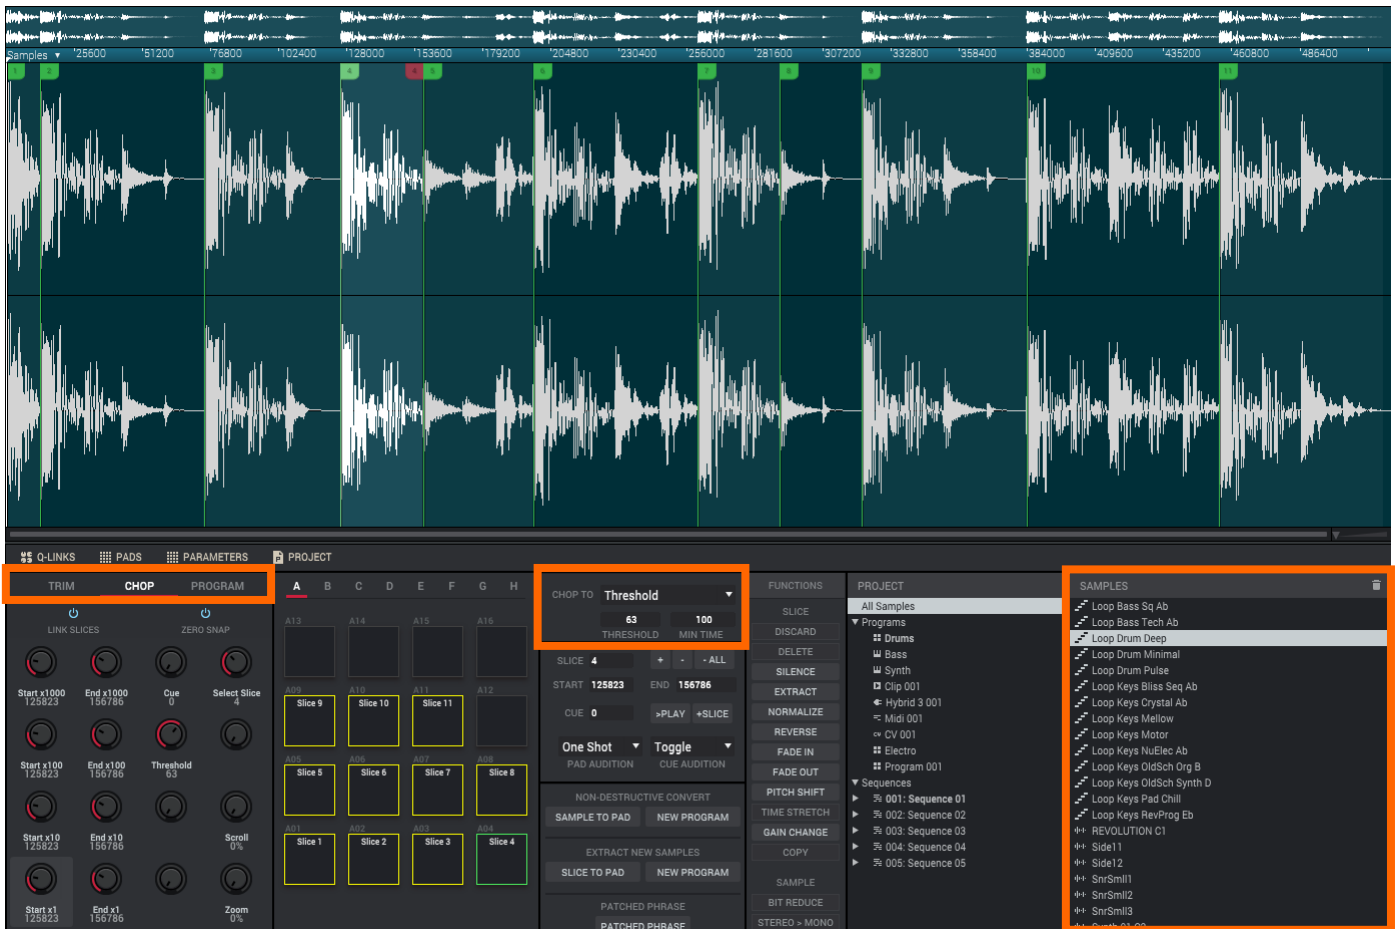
Samples ▾ 25600 51200 76800 102400 128000 153600 179200 204800 230400 256000 281600 307200 332800 358400 384000 409600 435200 460800 486400

1 2 3 4 4 5 6 7 8 9 10 11

Q-LINKS PADS PARAMETERS PROJECT

TRIM CHOP PROGRAM

LINK SLICES ZERO SNAP

Start x1000 125823 | End x1000 156786 | Cue 0 | Select Slice 4
Start x100 125823 | End x100 156786 | Threshold 63
Start x10 125823 | End x10 156786 | Scroll 0%
Start x1 125823 | End x1 156786 | Zoom 0%

A B C D E F G H

A13 A14 A15 A16
A09 Slice 9 | A10 Slice 10 | A11 Slice 11 | A12
A05 Slice 5 | A06 Slice 6 | A07 Slice 7 | A08 Slice 8
A01 Slice 1 | A02 Slice 2 | A03 Slice 3 | A04 Slice 4

CHOP TO Threshold
63 THRESHOLD 100 MIN TIME

SLICE 4 + - - ALL
START 125823 END 156786
CUE 0 >PLAY +SLICE
One Shot PAD AUDITION Toggle CUE AUDITION

NON-DESTRUCTIVE CONVERT
SAMPLE TO PAD NEW PROGRAM
EXTRACT NEW SAMPLES
SLICE TO PAD NEW PROGRAM
PATCHED PHRASE
PATCHED PHRASE

FUNCTIONS
SLICE
DISCARD
DELETE
SILENCE
EXTRACT
NORMALIZE
REVERSE
FADE IN
FADE OUT
PITCH SHIFT
TIME STRETCH
GAIN CHANGE
COPY
SAMPLE
BIT REDUCE
STEREO > MONO

PROJECT
All Samples
Programs
Drums
Bass
Synth
Clip 001
Hybrid 3 001
Midi 001
CV 001
Electro
Program 001
Sequences
001: Sequence 01
002: Sequence 02
003: Sequence 03
004: Sequence 04
005: Sequence 05

SAMPLES
Loop Bass Sq Ab
Loop Bass Tech Ab
Loop Drum Deep
Loop Drum Minimal
Loop Drum Pulse
Loop Keys Bliss Seq Ab
Loop Keys Crystal Ab
Loop Keys Mellow
Loop Keys Motor
Loop Keys NuElec Ab
Loop Keys OldSch Org B
Loop Keys OldSch Synth D
Loop Keys Pad Chill
Loop Keys RevProg Eb
REVOLUTION C1
Side11
Side12
SnrSmll1
SnrSmll2
SnrSmll3
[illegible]